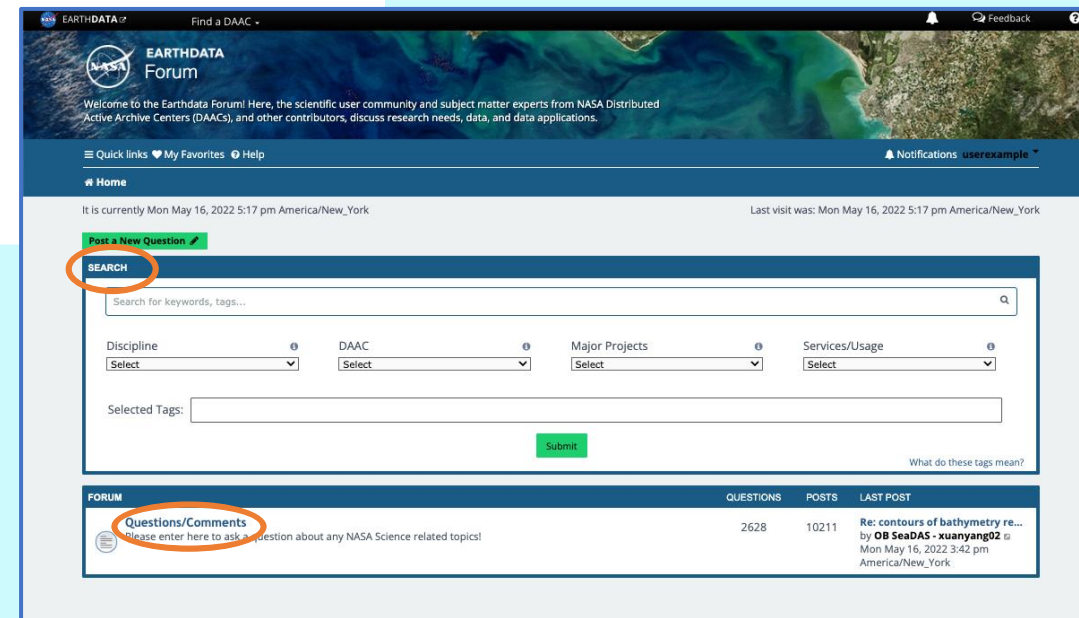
NASA EARTHDATA Find a DAAC Feedback

EARTHDATA Forum

Welcome to the Earthdata Forum! Here, the scientific user community and subject matter experts from NASA Distributed Active Archive Centers (DAACs), and other contributors, discuss research needs, data, and data applications.

Quick links My Favorites Help Notifications userexample

Home

It is currently Mon May 16, 2022 5:17 pm America/New_York

Last visit was: Mon May 16, 2022 5:17 pm America/New_York

Post a New Question

SEARCH

Search for keywords, tags...

Discipline
Select

DAAC
Select

Major Projects
Select

Services/Usage
Select

Selected Tags:

Submit

What do these tags mean?

| FORUM | QUESTIONS | POSTS | LAST POST |
|---|---|---|---|
| Questions/Comments Please enter here to ask a question about any NASA Science related topics! | 2628 | 10211 | Re: contours of bathymetry re... by OB SeaDAS - xuanyang02 Mon May 16, 2022 3:42 pm America/New_York |